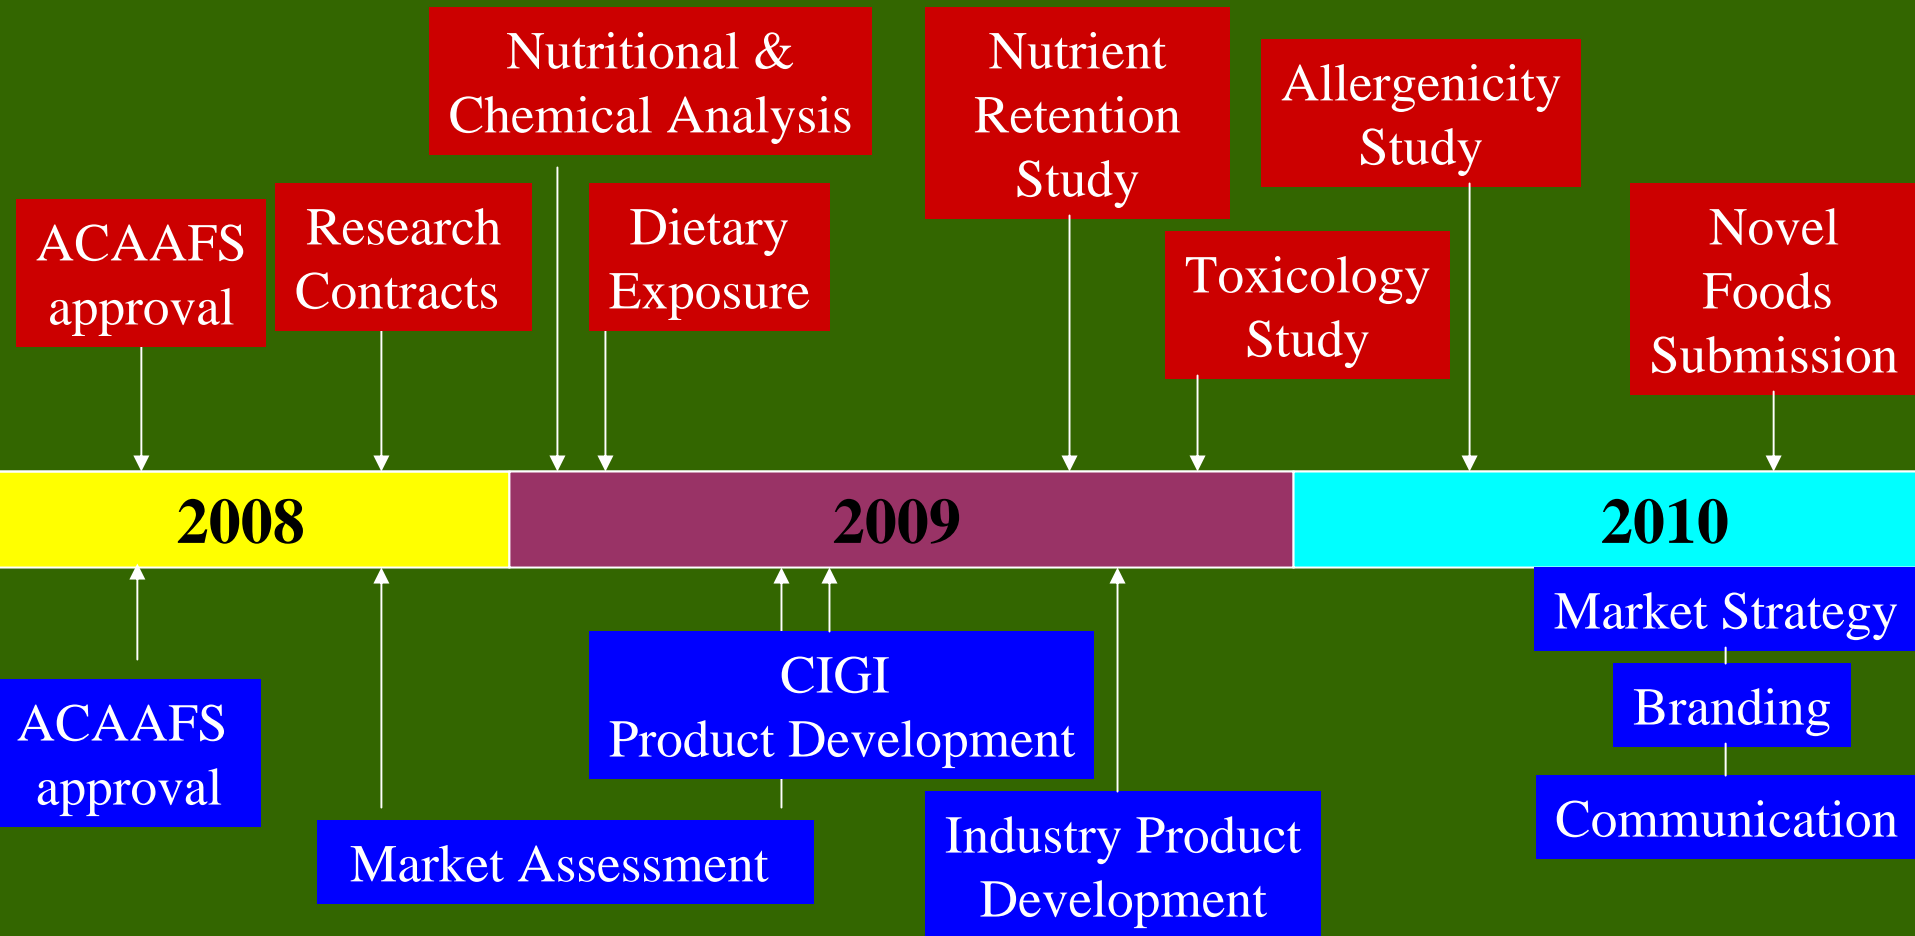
Nutritional & Chemical Analysis

Nutrient Retention Study

Allergenicity Study

ACAAFS approval

Research Contracts

Dietary Exposure

Toxicology Study

Novel Foods Submission

2008

2009

2010

Market Strategy

Branding

Communication

CIGI Product Development

ACAAFS approval

Market Assessment

Industry Product Development